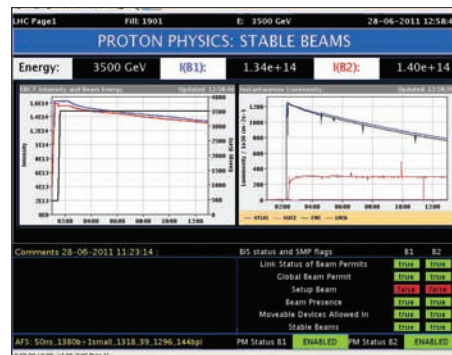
LHC Page1 Fill: 1901 E: 3500 GeV 28-06-2011 12:58:4

PROTON PHYSICS: STABLE BEAMS

| Energy: | 3500 GeV | I(B1): | 1.34e+14 | I(B2): | 1.40e+14 |
|---|---|---|---|---|---|

FBCT Intensity and Beam Energy Updated: 12:58:4

Instantaneous Luminosity Updated: 12:58:3

1.6E14
1.4E14
1.2E14
1E14
8E13
6E13
4E13
2E13
0

Intensity

4000
3500
3000
2500
2000
1500
1000
500
0

Energy (GeV)

02:00 04:00 06:00 08:00 10:00 12:00

1200
1000
800
600
400
200
0

Luminosity (1e30 cm-2s-1)

02:00 04:00 06:00 08:00 10:00 12:00

— ATLAS — ALICE — CMS — LHCb

Comments 28-06-2011 11:23:14 :

BIS status and SMP flags B1 B2

| | B1 | B2 |
|---|---|---|
| Link Status of Beam Permits | true | true |
| Global Beam Permit | true | true |
| Setup Beam | false | false |
| Beam Presence | true | true |
| Moveable Devices Allowed In | true | true |
| Stable Beams | true | true |

AFS: 50ns_1380b+1small_1318_39_1296_144bpi PM Status B1 ENABLED PM Status B2 ENABLED